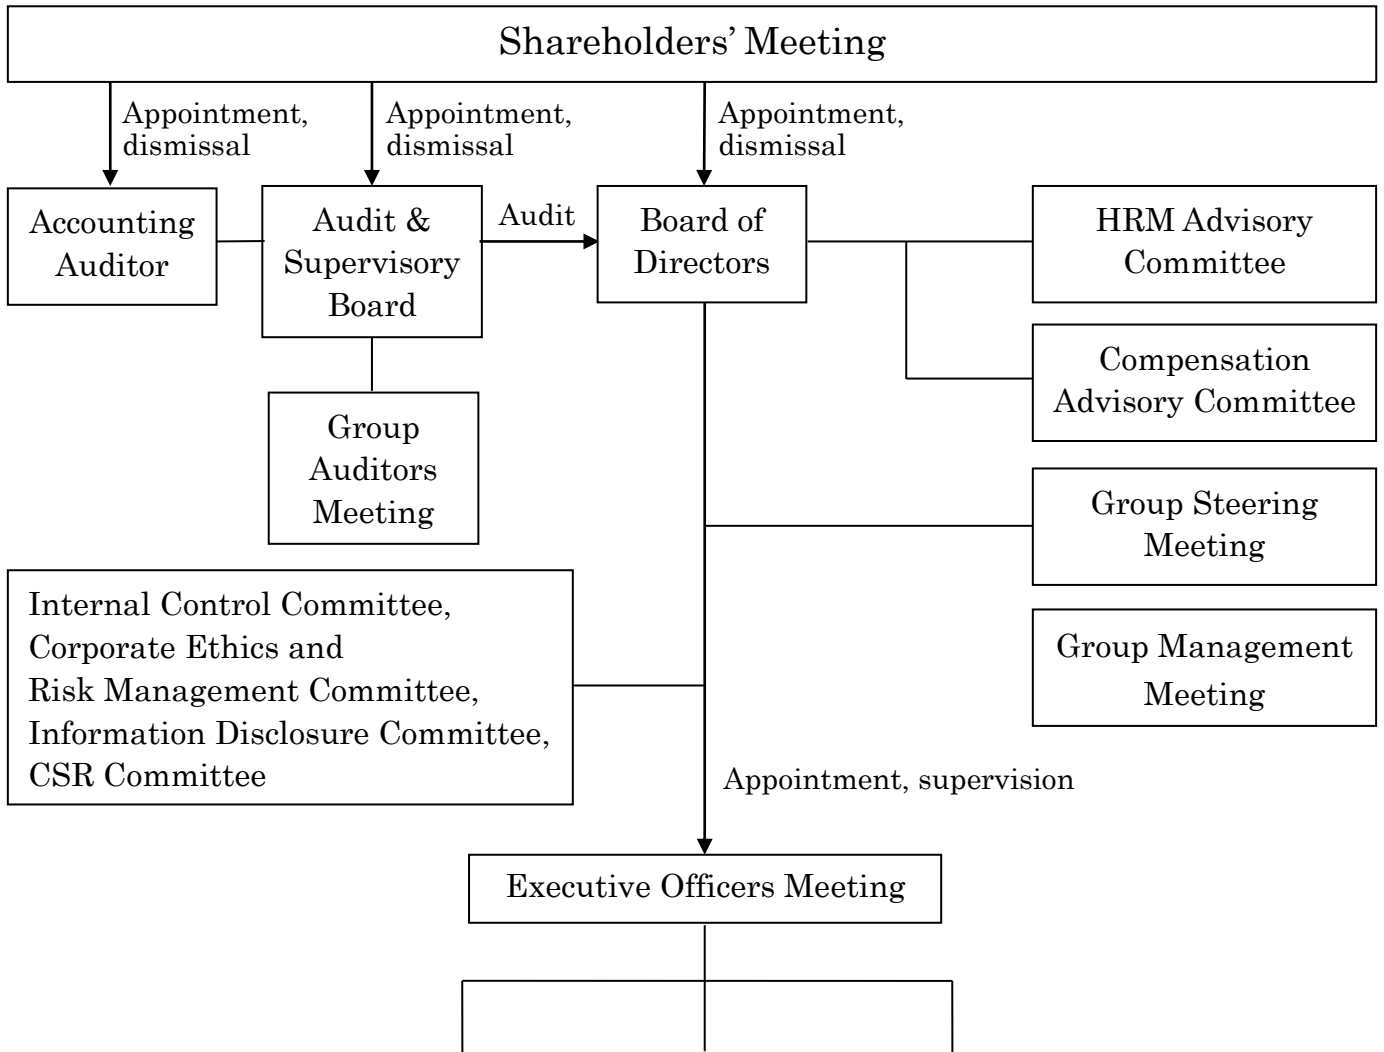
Shareholders' Meeting

Appointment, dismissal

Appointment, dismissal

Appointment, dismissal

Accounting Auditor

Audit & Supervisory Board

Audit

Board of Directors

HRM Advisory Committee

Compensation Advisory Committee

Group Auditors Meeting

Group Steering Meeting

Group Management Meeting

Internal Control Committee, Corporate Ethics and Risk Management Committee, Information Disclosure Committee, CSR Committee

Appointment, supervision

Executive Officers Meeting